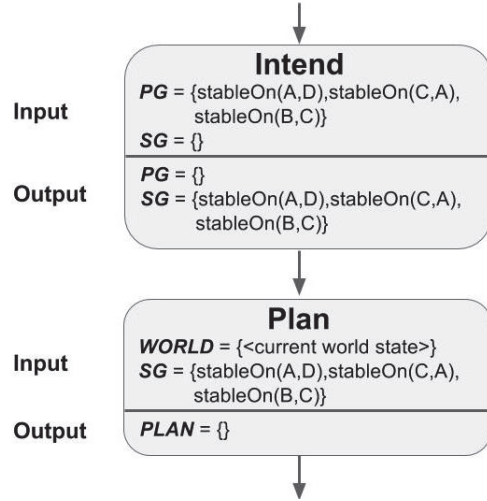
Intend

Input

***PG*** = {stableOn(A,D),stableOn(C,A), stableOn(B,C)}

***SG*** = {}

Output

***PG*** = {}

***SG*** = {stableOn(A,D),stableOn(C,A), stableOn(B,C)}

Plan

Input

***WORLD*** = {<current world state>}

***SG*** = {stableOn(A,D),stableOn(C,A), stableOn(B,C)}

Output

***PLAN*** = {}